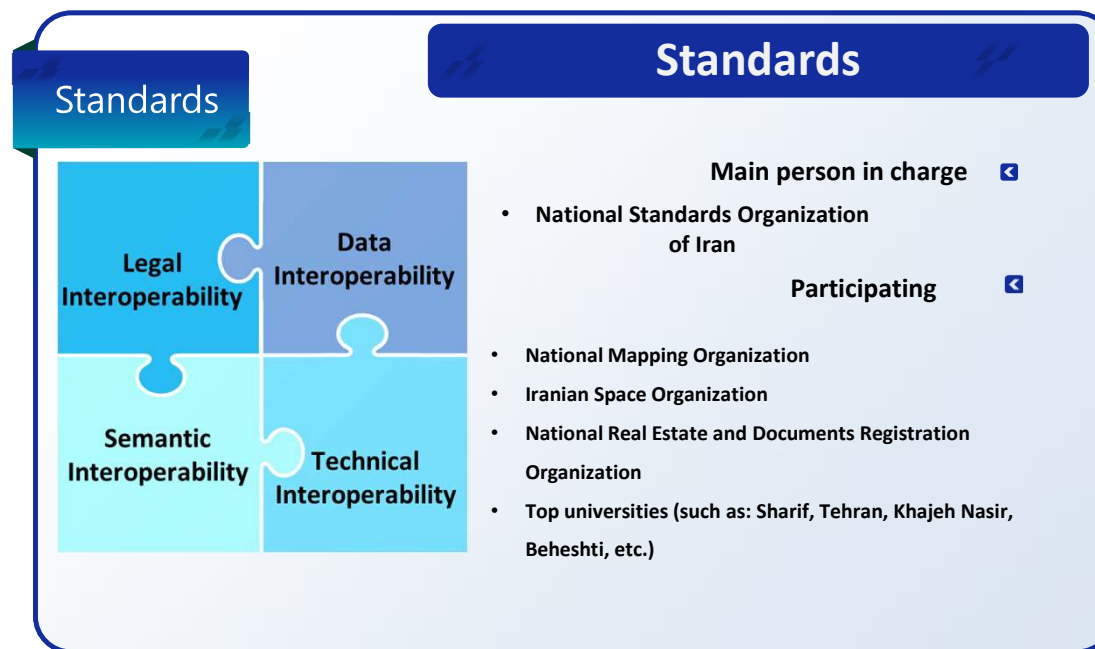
Standards

Standards

Legal Interoperability

Data Interoperability

Semantic Interoperability

Technical Interoperability

Main person in charge

• National Standards Organization of Iran

Participating

• National Mapping Organization
• Iranian Space Organization
• National Real Estate and Documents Registration Organization
• Top universities (such as: Sharif, Tehran, Khajeh Nasir, Beheshti, etc.)